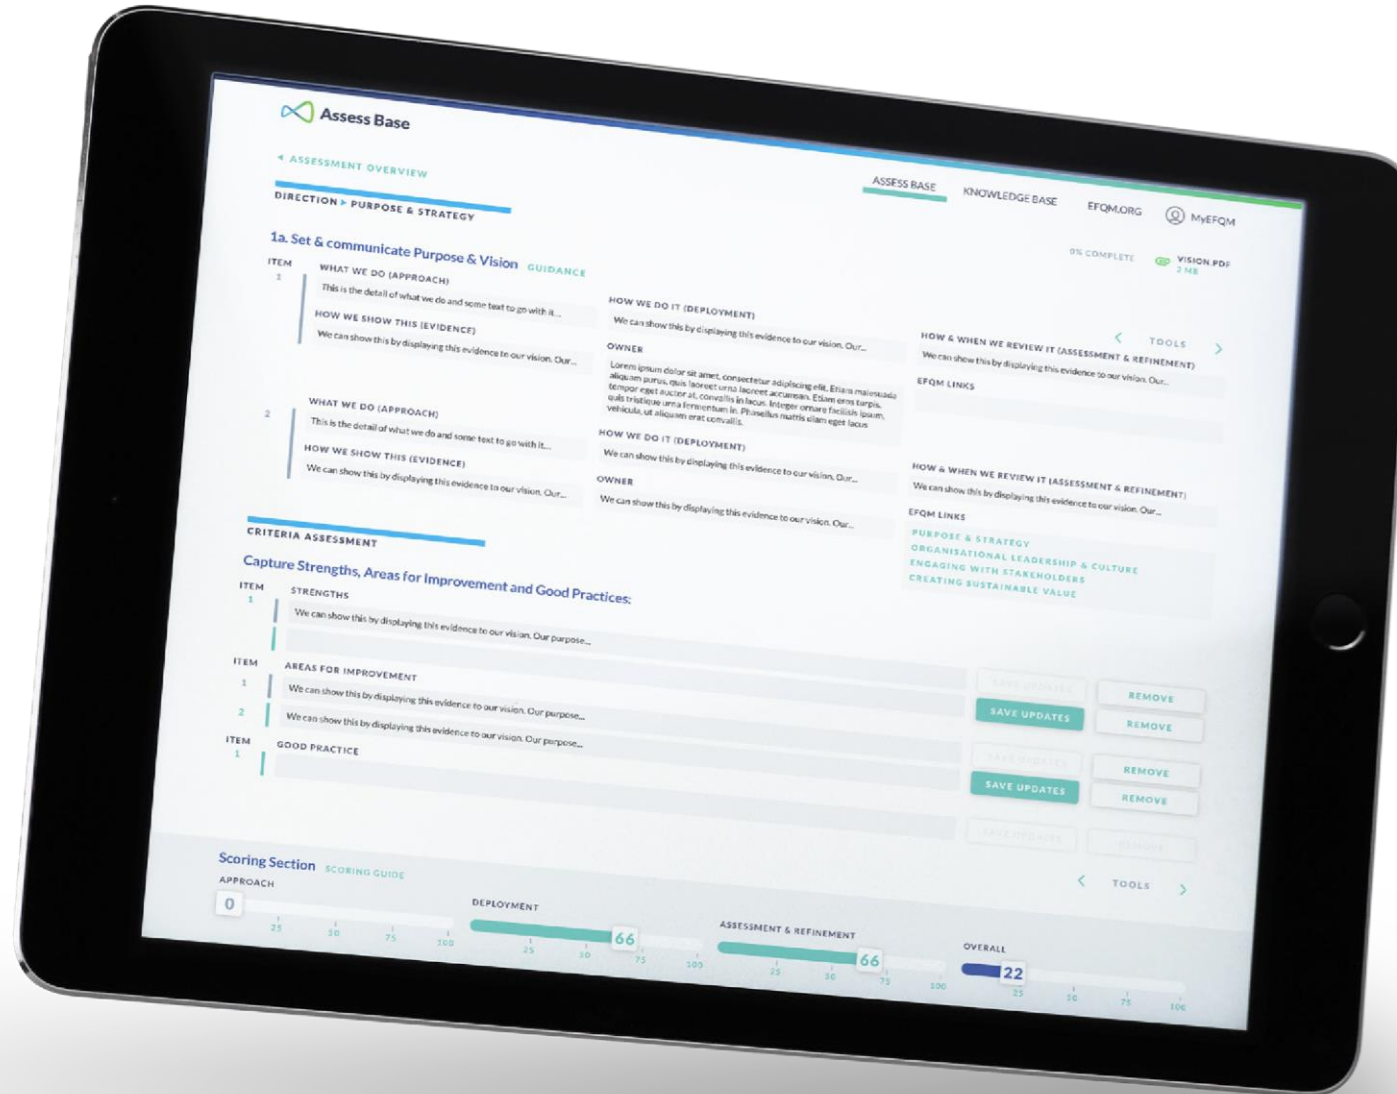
Assess Base

◂ ASSESSMENT OVERVIEW

DIRECTION ▸ PURPOSE & STRATEGY

ASSESS BASE KNOWLEDGE BASE EFQM.ORG MyEFQM

1a. Set & communicate Purpose & Vision GUIDANCE

0% COMPLETE VISION.PDF 2 MB

ITEM 1

WHAT WE DO (APPROACH)
This is the detail of what we do and some text to go with it...

HOW WE SHOW THIS (EVIDENCE)
We can show this by displaying this evidence to our vision. Our...

HOW WE DO IT (DEPLOYMENT)
We can show this by displaying this evidence to our vision. Our...

OWNER
Lorem ipsum dolor sit amet, consectetur adipiscing elit. Etiam malesuada aliquam purus, quis laoreet urna laoreet accumsan. Etiam eros turpis, tempor eget auctor at, convallis in lacus. Integer ornare facilisis ipsum, quis tristique urna fermentum in. Phasellus mattis diam eget lacus vehicula, ut aliquam erat convallis.

‹ TOOLS ›

HOW & WHEN WE REVIEW IT (ASSESSMENT & REFINEMENT)
We can show this by displaying this evidence to our vision. Our...

EFQM LINKS

2

WHAT WE DO (APPROACH)
This is the detail of what we do and some text to go with it...

HOW WE SHOW THIS (EVIDENCE)
We can show this by displaying this evidence to our vision. Our...

HOW WE DO IT (DEPLOYMENT)
We can show this by displaying this evidence to our vision. Our...

OWNER
We can show this by displaying this evidence to our vision. Our...

HOW & WHEN WE REVIEW IT (ASSESSMENT & REFINEMENT)
We can show this by displaying this evidence to our vision. Our...

EFQM LINKS
PURPOSE & STRATEGY
ORGANISATIONAL LEADERSHIP & CULTURE
ENGAGING WITH STAKEHOLDERS
CREATING SUSTAINABLE VALUE

CRITERIA ASSESSMENT

Capture Strengths, Areas for Improvement and Good Practices:

ITEM 1 STRENGTHS
We can show this by displaying this evidence to our vision. Our purpose...

ITEM AREAS FOR IMPROVEMENT
1 We can show this by displaying this evidence to our vision. Our purpose...
2 We can show this by displaying this evidence to our vision. Our purpose...

SAVE UPDATES REMOVE
SAVE UPDATES REMOVE

ITEM 1 GOOD PRACTICE

SAVE UPDATES REMOVE
SAVE UPDATES REMOVE
SAVE UPDATES REMOVE

Scoring Section SCORING GUIDE

‹ TOOLS ›

APPROACH 0 25 50 75 100

DEPLOYMENT 66 25 50 75 100

ASSESSMENT & REFINEMENT 66 25 50 75 100

OVERALL 22 25 50 75 100